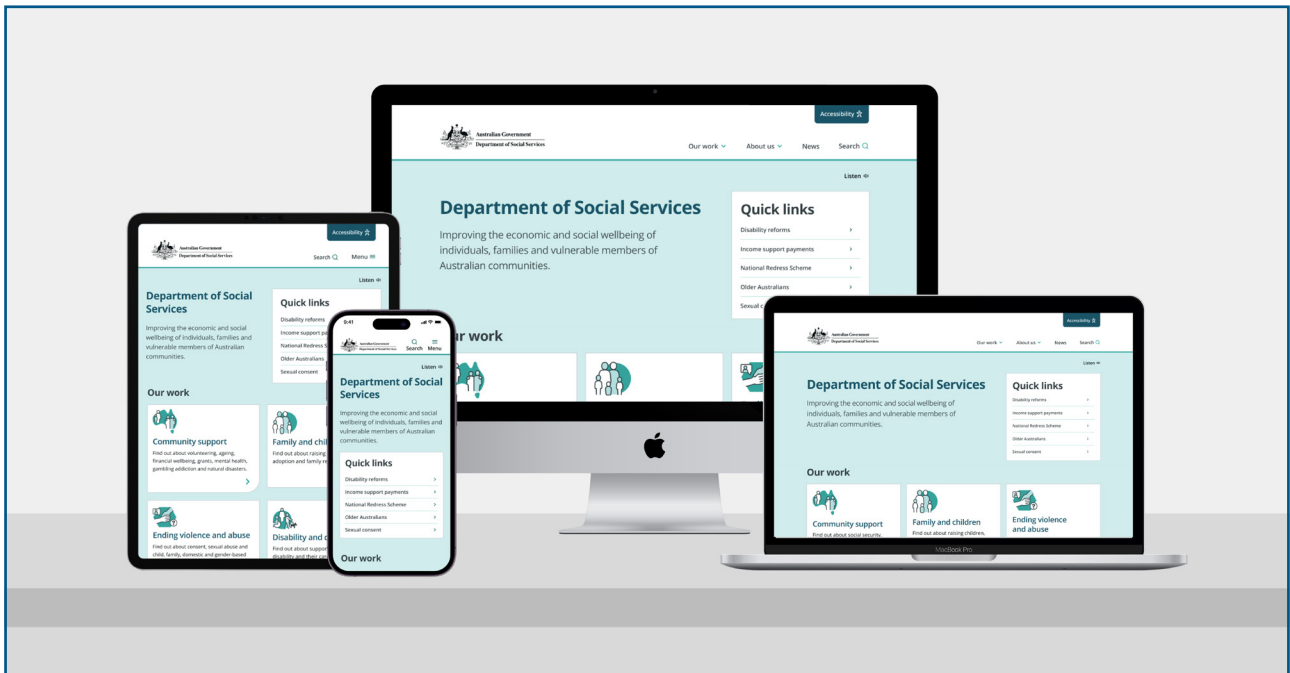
Accessibility

Australian Government
Department of Social Services

Our work About us News Search

Listen

Department of Social Services

Improving the economic and social wellbeing of individuals, families and vulnerable members of Australian communities.

Quick links
Disability reforms
Income support payments
National Redress Scheme
Older Australians
Sexual c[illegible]

Our work

Accessibility

Australian Government
Department of Social Services

Search Menu

Listen

Department of Social Services

Improving the economic and social wellbeing of individuals, families and vulnerable members of Australian communities.

Quick links
Disability reforms
Income support pa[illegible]
National Redress S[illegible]
Older Australians
Sexual consent

Our work

Community support
Find out about volunteering, ageing, financial wellbeing, grants, mental health, gambling addiction and natural disasters.

Family and chil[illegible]
Find out about raising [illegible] adoption and family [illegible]

Ending violence and abuse
Find out about consent, sexual abuse and child, family, domestic and gender-based

Disability and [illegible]
Find out about support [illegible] disability and their ca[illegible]

9:41

Australian Government
Department of Social Services

Search Menu

Listen

Department of Social Services

Improving the economic and social wellbeing of individuals, families and vulnerable members of Australian communities.

Quick links
Disability reforms
Income support payments
National Redress Scheme
Older Australians
Sexual consent

Our work

Accessibility

Australian Government
Department of Social Services

Our work About us News Search

Listen

Department of Social Services

Improving the economic and social wellbeing of individuals, families and vulnerable members of Australian communities.

Quick links
Disability reforms
Income support payments
National Redress Scheme
Older Australians
Sexual consent

Our work

Community support
Find out about social security,

Family and children
Find out about raising children,

Ending violence and abuse

MacBook Pro